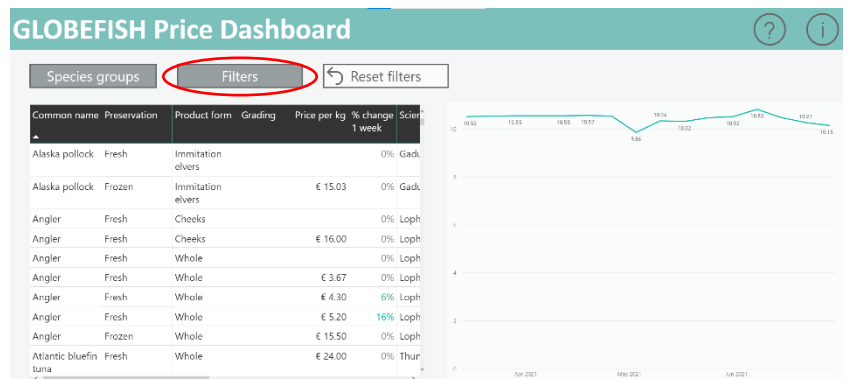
GLOBEFISH Price Dashboard

?

i

Species groups

Filters

Reset filters

| Common name | Preservation | Product form | Grading | Price per kg | % change 1 week | Scien |
|---|---|---|---|---|---|---|
| Alaska pollock | Fresh | Immitation elvers | | | 0% | Gadu |
| Alaska pollock | Frozen | Immitation elvers | | € 15.03 | 0% | Gadu |
| Angler | Fresh | Cheeks | | | 0% | Loph |
| Angler | Fresh | Cheeks | | € 16.00 | 0% | Loph |
| Angler | Fresh | Whole | | | 0% | Loph |
| Angler | Fresh | Whole | | € 3.67 | 0% | Loph |
| Angler | Fresh | Whole | | € 4.30 | 6% | Loph |
| Angler | Fresh | Whole | | € 5.20 | 16% | Loph |
| Angler | Frozen | Whole | | € 15.50 | 0% | Loph |
| Atlantic bluefin tuna | Fresh | Whole | | € 24.00 | 0% | Thur |

10.52 10.55 10.55 10.57 10.56 9.86 10.32 10.52 10.83 10.21 10.15

10

8

6

4

2

0

Apr 2021 May 2021 Jun 2021